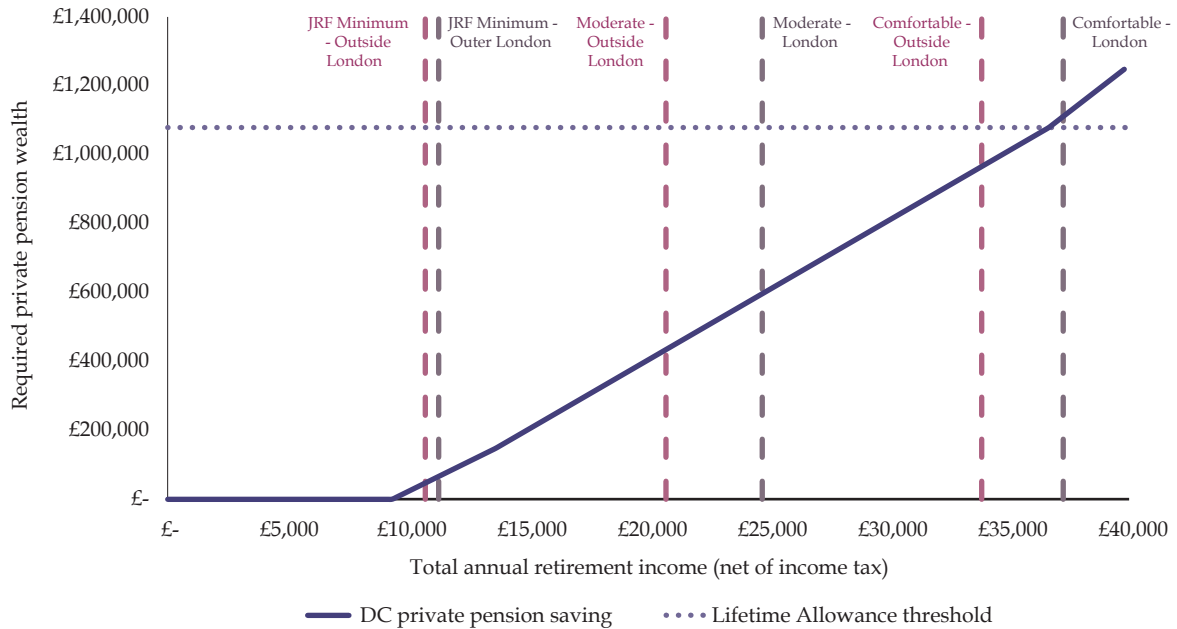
£1,400,000
£1,200,000
£1,000,000
£800,000
£600,000
£400,000
£200,000
£-

Required private pension wealth

JRF Minimum - Outside London
JRF Minimum - Outer London
Moderate - Outside London
Moderate - London
Comfortable - Outside London
Comfortable - London

£-
£5,000
£10,000
£15,000
£20,000
£25,000
£30,000
£35,000
£40,000

Total annual retirement income (net of income tax)

DC private pension saving
Lifetime Allowance threshold